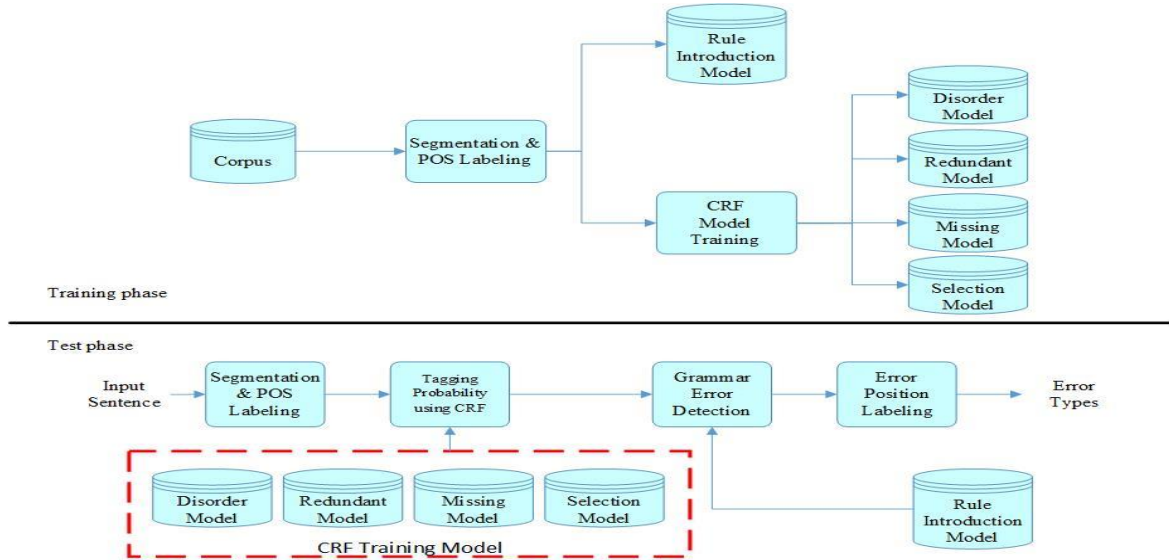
Rule Introduction Model

Corpus

Segmentation & POS Labeling

Disorder Model

Redundant Model

CRF Model Training

Missing Model

Selection Model

Training phase

Test phase

Input Sentence

Segmentation & POS Labeling

Tagging Probability using CRF

Grammar Error Detection

Error Position Labeling

Error Types

Disorder Model

Redundant Model

Missing Model

Selection Model

CRF Training Model

Rule Introduction Model